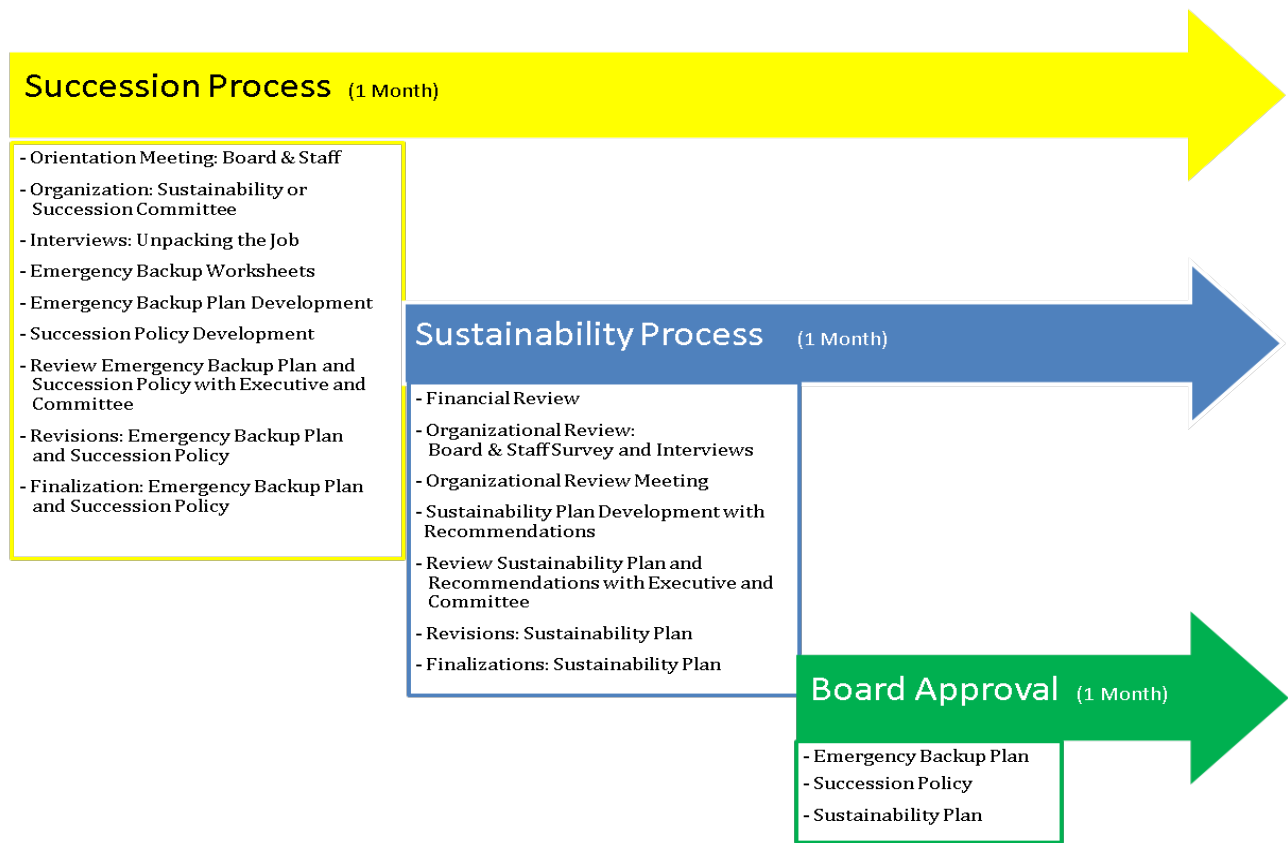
Succession Process (1 Month)

- Orientation Meeting: Board & Staff
- Organization: Sustainability or Succession Committee
- Interviews: Unpacking the Job
- Emergency Backup Worksheets
- Emergency Backup Plan Development
- Succession Policy Development
- Review Emergency Backup Plan and Succession Policy with Executive and Committee
- Revisions: Emergency Backup Plan and Succession Policy
- Finalization: Emergency Backup Plan and Succession Policy

Sustainability Process (1 Month)

- Financial Review
- Organizational Review: Board & Staff Survey and Interviews
- Organizational Review Meeting
- Sustainability Plan Development with Recommendations
- Review Sustainability Plan and Recommendations with Executive and Committee
- Revisions: Sustainability Plan
- Finalizations: Sustainability Plan

Board Approval (1 Month)

- Emergency Backup Plan
- Succession Policy
- Sustainability Plan